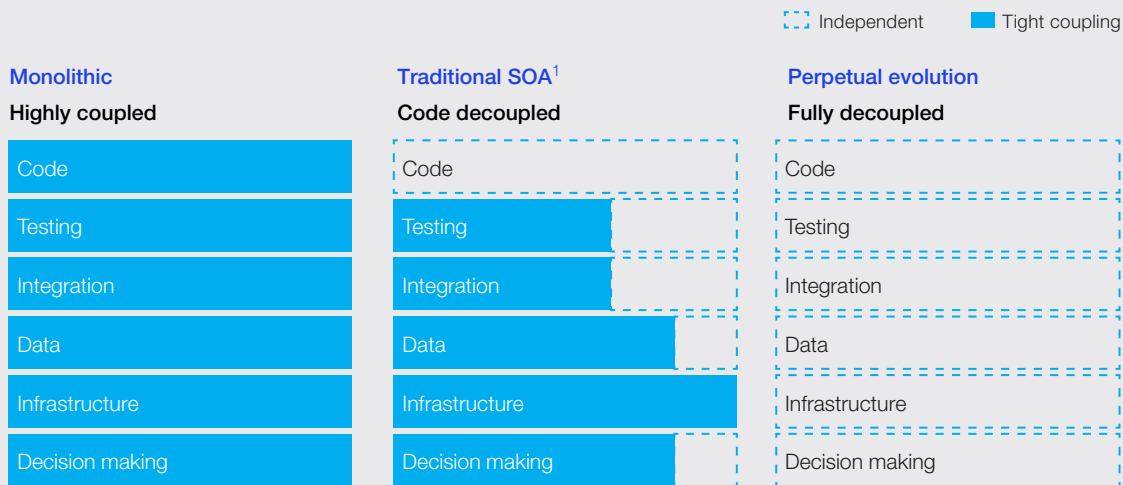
Independent
Tight coupling

Monolithic
Highly coupled
Code
Testing
Integration
Data
Infrastructure
Decision making

Traditional SOA$^1$
Code decoupled
Code
Testing
Integration
Data
Infrastructure
Decision making

Perpetual evolution
Fully decoupled
Code
Testing
Integration
Data
Infrastructure
Decision making